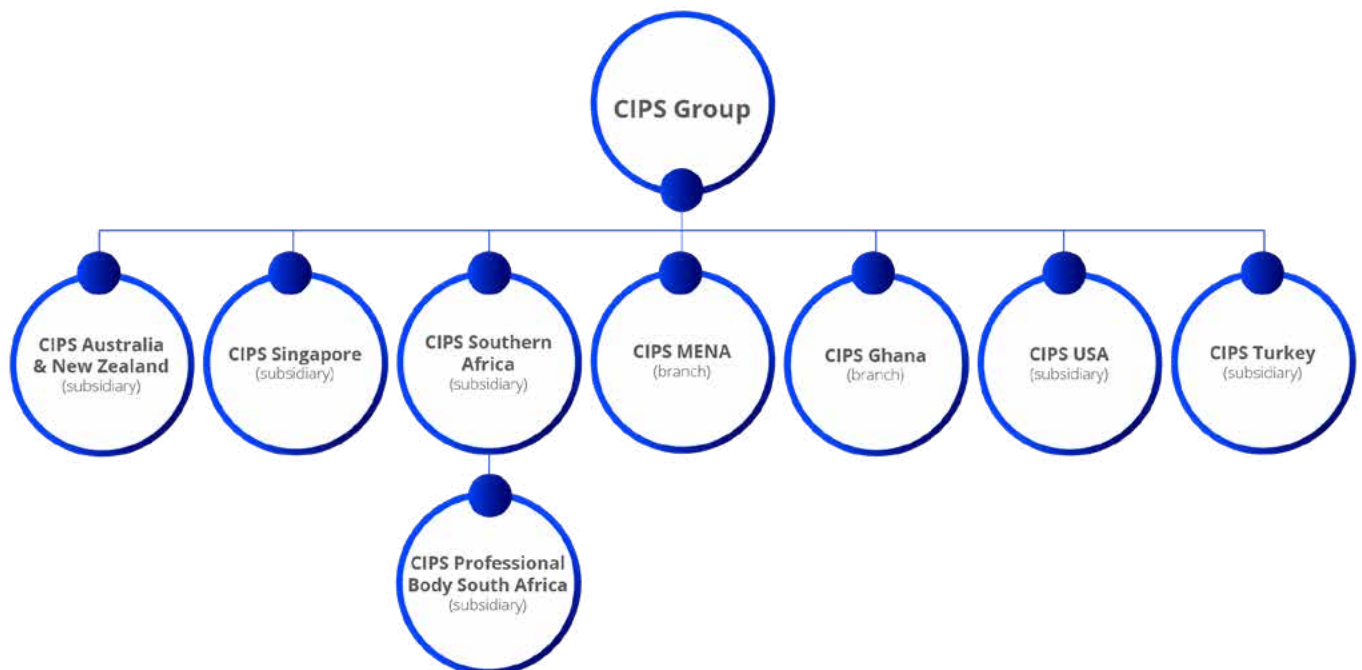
CIPS Group

CIPS Australia & New Zealand
(subsidiary)

CIPS Singapore
(subsidiary)

CIPS Southern Africa
(subsidiary)

CIPS Professional Body South Africa
(subsidiary)

CIPS MENA
(branch)

CIPS Ghana
(branch)

CIPS USA
(subsidiary)

CIPS Turkey
(subsidiary)